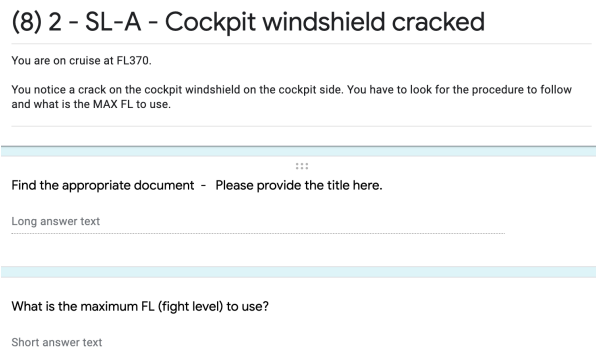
(8) 2 - SL-A - Cockpit windshield cracked

You are on cruise at FL370.

You notice a crack on the cockpit windshield on the cockpit side. You have to look for the procedure to follow and what is the MAX FL to use.

Find the appropriate document - Please provide the title here.

Long answer text

What is the maximum FL (fight level) to use?

Short answer text